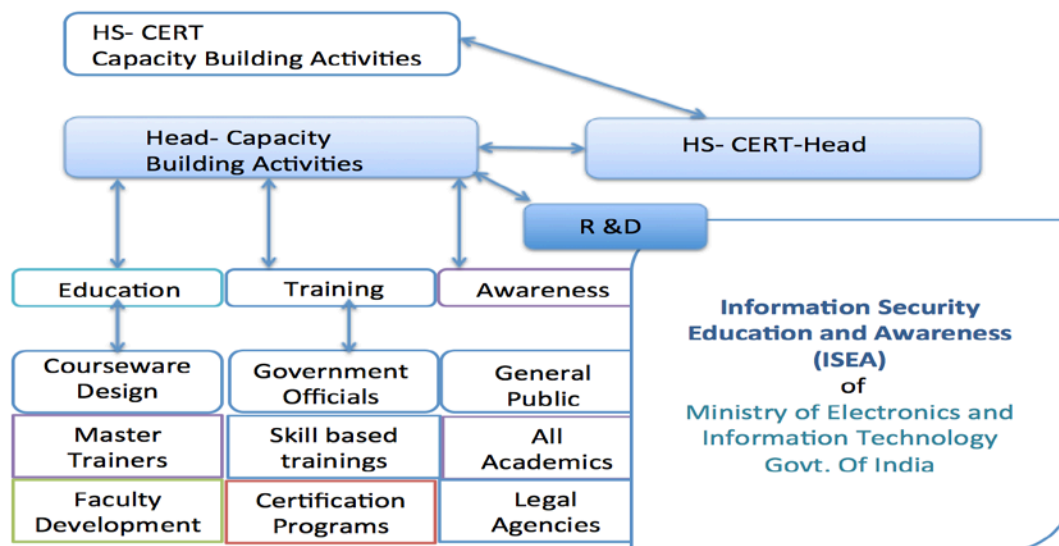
HS- CERT
Capacity Building Activities

Head- Capacity Building Activities

HS- CERT-Head

R &D

Education

Training

Awareness

Courseware Design

Government Officials

General Public

Master Trainers

Skill based trainings

All Academics

Faculty Development

Certification Programs

Legal Agencies

Information Security Education and Awareness (ISEA) of

Ministry of Electronics and Information Technology Govt. Of India